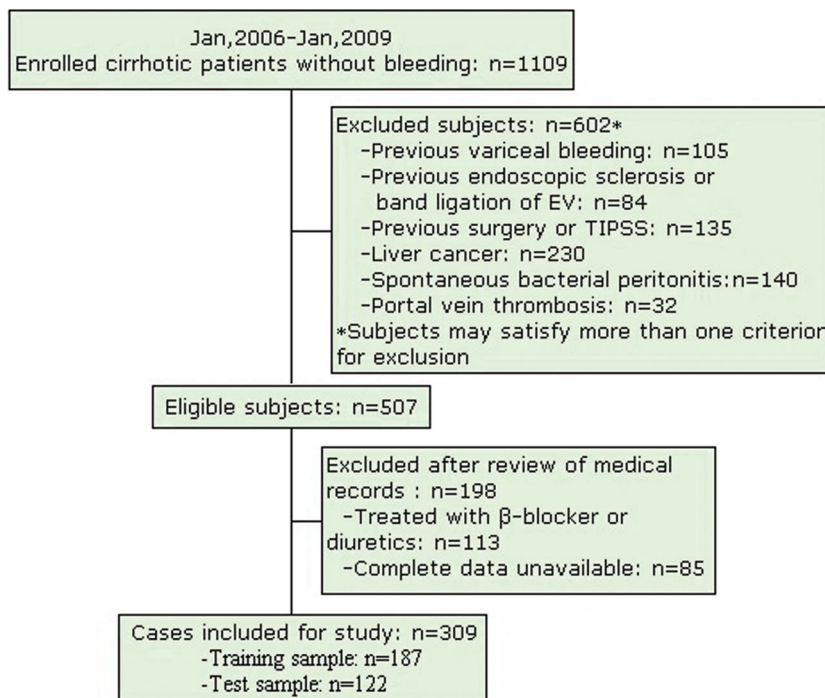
Jan,2006-Jan,2009
Enrolled cirrhotic patients without bleeding: n=1109

Excluded subjects: n=602*
-Previous variceal bleeding: n=105
-Previous endoscopic sclerosis or band ligation of EV: n=84
-Previous surgery or TIPSS: n=135
-Liver cancer: n=230
-Spontaneous bacterial peritonitis:n=140
-Portal vein thrombosis: n=32
*Subjects may satisfy more than one criterion for exclusion

Eligible subjects: n=507

Excluded after review of medical records : n=198
-Treated with β-blocker or diuretics: n=113
-Complete data unavailable: n=85

Cases included for study: n=309
-Training sample: n=187
-Test sample: n=122